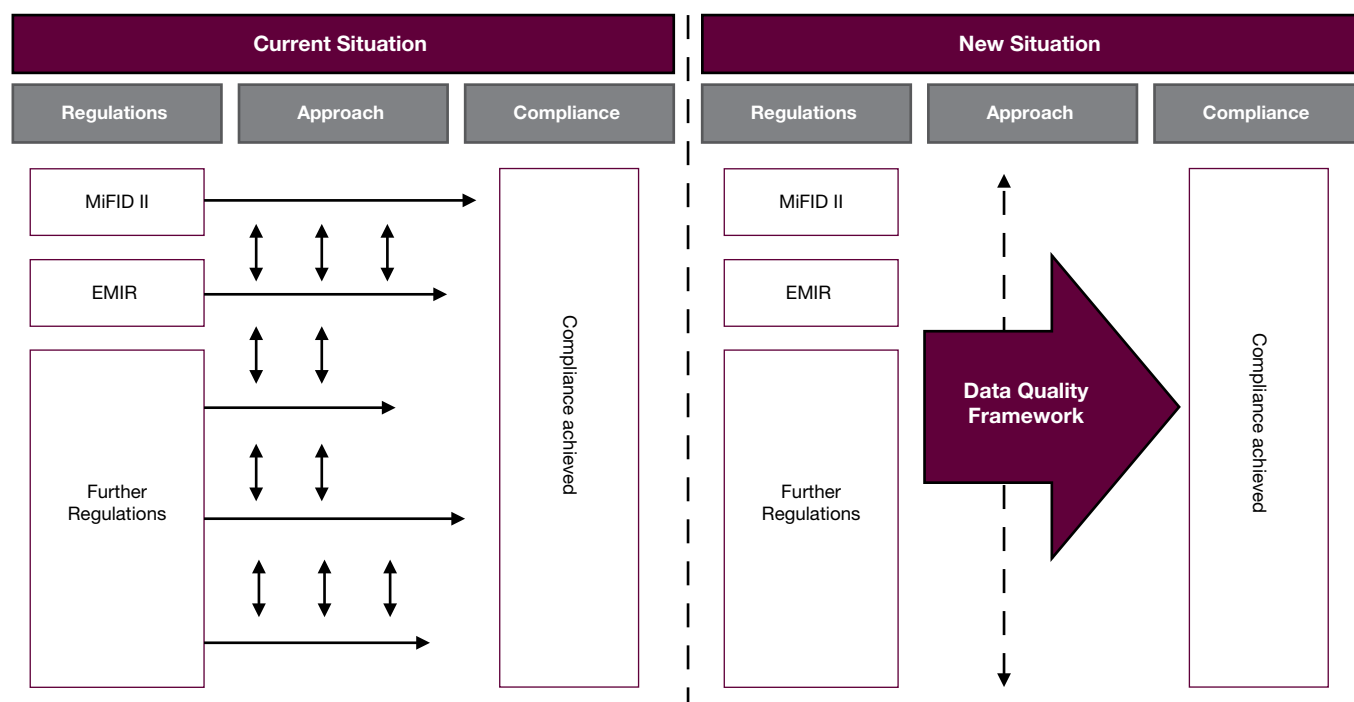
Current Situation

Regulations

Approach

Compliance

MiFID II

EMIR

Further Regulations

Compliance achieved

New Situation

Regulations

Approach

Compliance

MiFID II

EMIR

Further Regulations

Data Quality Framework

Compliance achieved